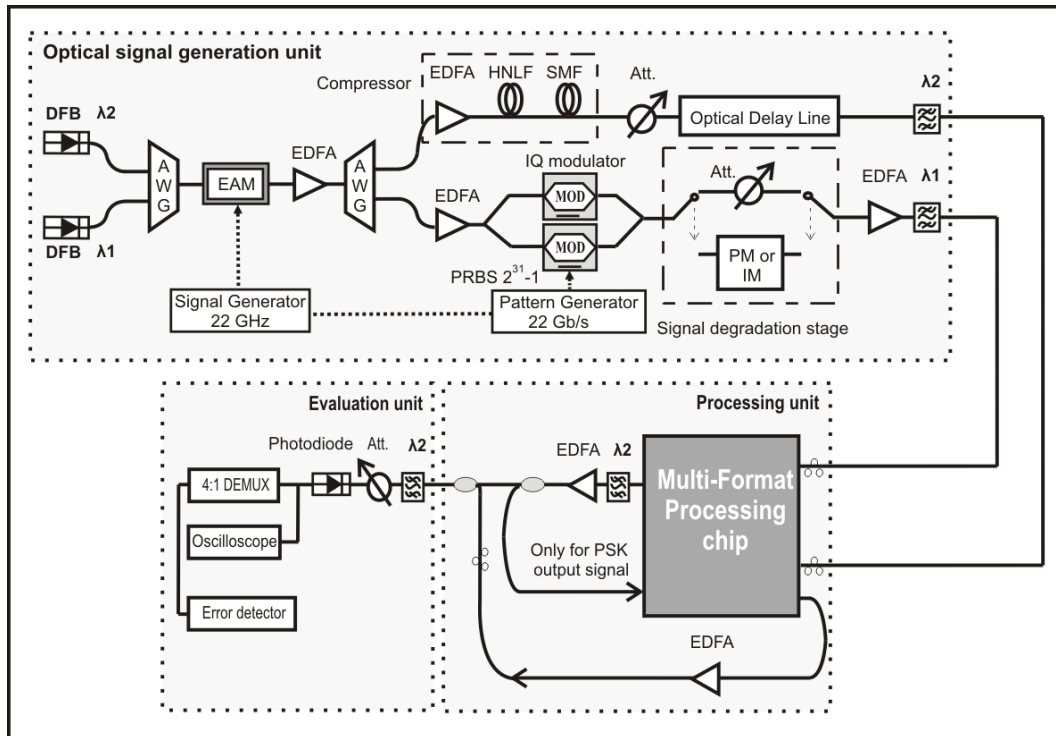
Optical signal generation unit

Compressor

EDFA

HNLF

SMF

Att.

Optical Delay Line

λ2

DFB λ2

DFB λ1

AWG

EAM

EDFA

AWG

EDFA

IQ modulator

MOD

MOD

Att.

EDFA λ1

PM or IM

PRBS $2^{31}$-1

Signal Generator 22 GHz

Pattern Generator 22 Gb/s

Signal degradation stage

Evaluation unit

Processing unit

Photodiode Att. λ2

4:1 DEMUX

Oscilloscope

Error detector

EDFA λ2

Multi-Format Processing chip

Only for PSK output signal

EDFA